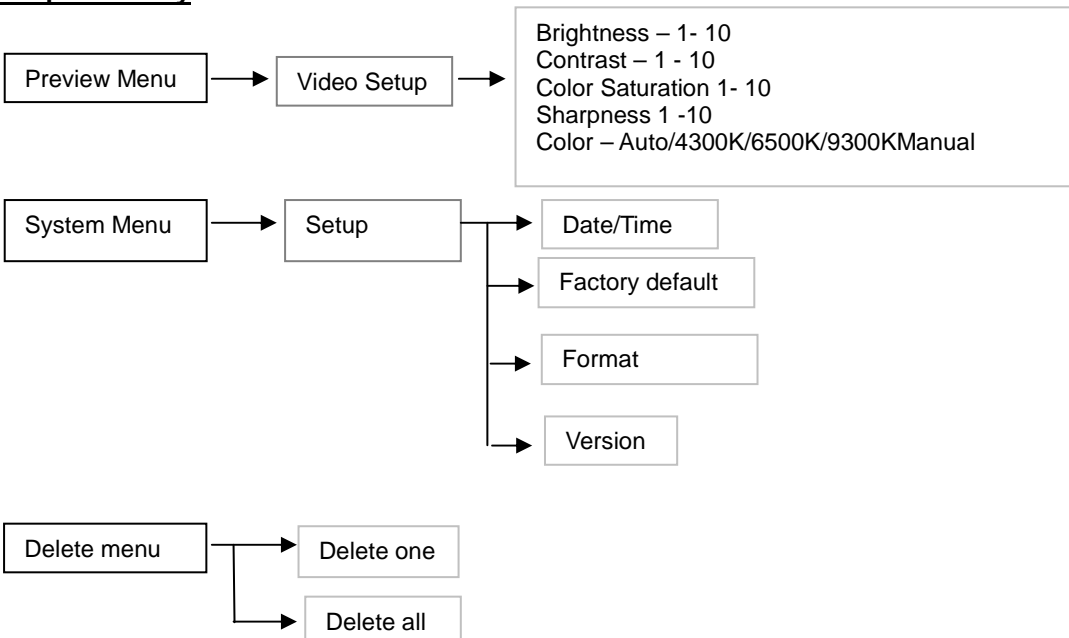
Preview Menu

Video Setup

Brightness – 1- 10
Contrast – 1 - 10
Color Saturation 1- 10
Sharpness 1 -10
Color – Auto/4300K/6500K/9300KManual

System Menu

Setup

Date/Time

Factory default

Format

Version

Delete menu

Delete one

Delete all